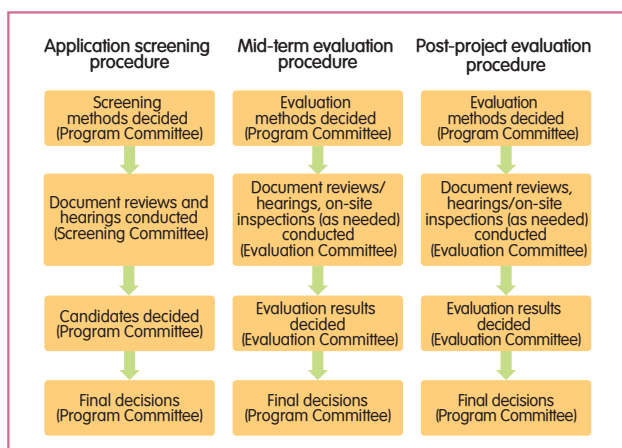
Application screening procedure

Screening methods decided (Program Committee)

Document reviews and hearings conducted (Screening Committee)

Candidates decided (Program Committee)

Final decisions (Program Committee)

Mid-term evaluation procedure

Evaluation methods decided (Program Committee)

Document reviews/ hearings, on-site inspections (as needed) conducted (Evaluation Committee)

Evaluation results decided (Evaluation Committee)

Final decisions (Program Committee)

Post-project evaluation procedure

Evaluation methods decided (Program Committee)

Document reviews, hearings, on-site inspections (as needed) conducted (Evaluation Committee)

Evaluation results decided (Evaluation Committee)

Final decisions (Program Committee)